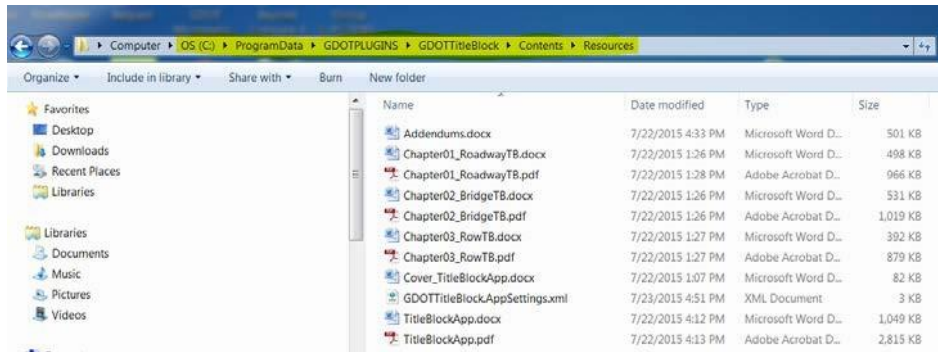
▸ Computer ▸ OS (C:) ▸ ProgramData ▸ GDOTPLUGINS ▸ GDOTTitleBlock ▸ Contents ▸ Resources

Organize ▾ Include in library ▾ Share with ▾ Burn New folder

Favorites
Desktop
Downloads
Recent Places
Libraries

Libraries
Documents
Music
Pictures
Videos

| Name | Date modified | Type | Size |
|---|---|---|---|
| Addendums.docx | 7/22/2015 4:33 PM | Microsoft Word D... | 501 KB |
| Chapter01_RoadwayTB.docx | 7/22/2015 1:26 PM | Microsoft Word D... | 498 KB |
| Chapter01_RoadwayTB.pdf | 7/22/2015 1:28 PM | Adobe Acrobat D... | 966 KB |
| Chapter02_BridgeTB.docx | 7/22/2015 1:26 PM | Microsoft Word D... | 531 KB |
| Chapter02_BridgeTB.pdf | 7/22/2015 1:26 PM | Adobe Acrobat D... | 1,019 KB |
| Chapter03_RowTB.docx | 7/22/2015 1:27 PM | Microsoft Word D... | 392 KB |
| Chapter03_RowTB.pdf | 7/22/2015 1:27 PM | Adobe Acrobat D... | 879 KB |
| Cover_TitleBlockApp.docx | 7/22/2015 1:07 PM | Microsoft Word D... | 82 KB |
| GDOTTitleBlock.AppSettings.xml | 7/23/2015 4:51 PM | XML Document | 3 KB |
| TitleBlockApp.docx | 7/22/2015 4:12 PM | Microsoft Word D... | 1,049 KB |
| TitleBlockApp.pdf | 7/22/2015 4:13 PM | Adobe Acrobat D... | 2,815 KB |